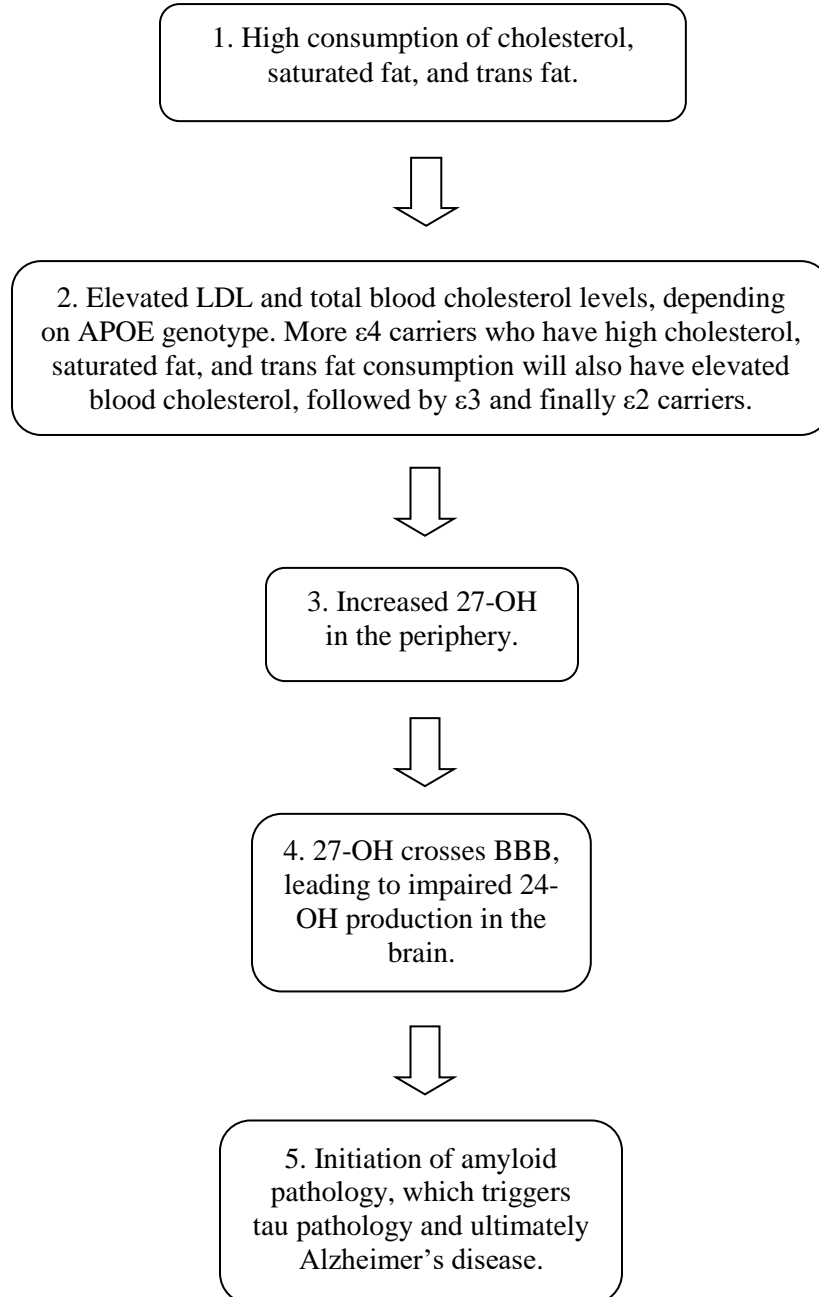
1. High consumption of cholesterol, saturated fat, and trans fat.

2. Elevated LDL and total blood cholesterol levels, depending on APOE genotype. More ε4 carriers who have high cholesterol, saturated fat, and trans fat consumption will also have elevated blood cholesterol, followed by ε3 and finally ε2 carriers.

3. Increased 27-OH in the periphery.

4. 27-OH crosses BBB, leading to impaired 24-OH production in the brain.

5. Initiation of amyloid pathology, which triggers tau pathology and ultimately Alzheimer's disease.